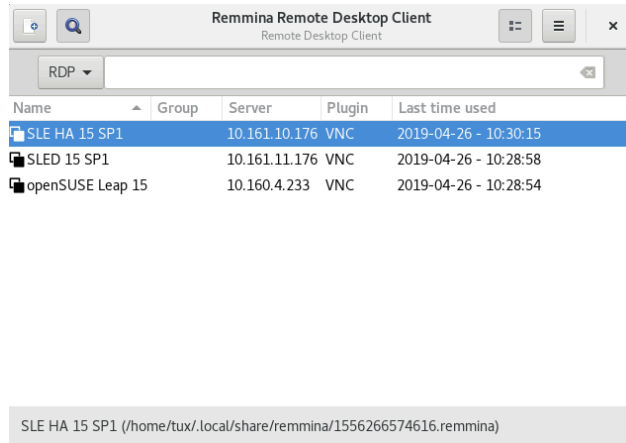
Remmina Remote Desktop Client
Remote Desktop Client

RDP

| Name | Group | Server | Plugin | Last time used |
|---|---|---|---|---|
| SLE HA 15 SP1 | | 10.161.10.176 | VNC | 2019-04-26 - 10:30:15 |
| SLED 15 SP1 | | 10.161.11.176 | VNC | 2019-04-26 - 10:28:58 |
| openSUSE Leap 15 | | 10.160.4.233 | VNC | 2019-04-26 - 10:28:54 |

SLE HA 15 SP1 (/home/tux/.local/share/remmina/1556266574616.remmina)